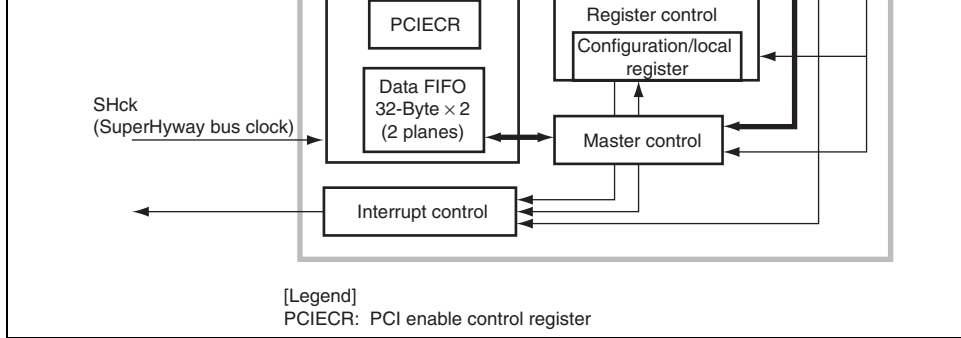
PCIECR

Register control

Configuration/local register

Data FIFO 32-Byte $\times$ 2 (2 planes)

SHck (SuperHyway bus clock)

Master control

Interrupt control

[Legend]
PCIECR: PCI enable control register